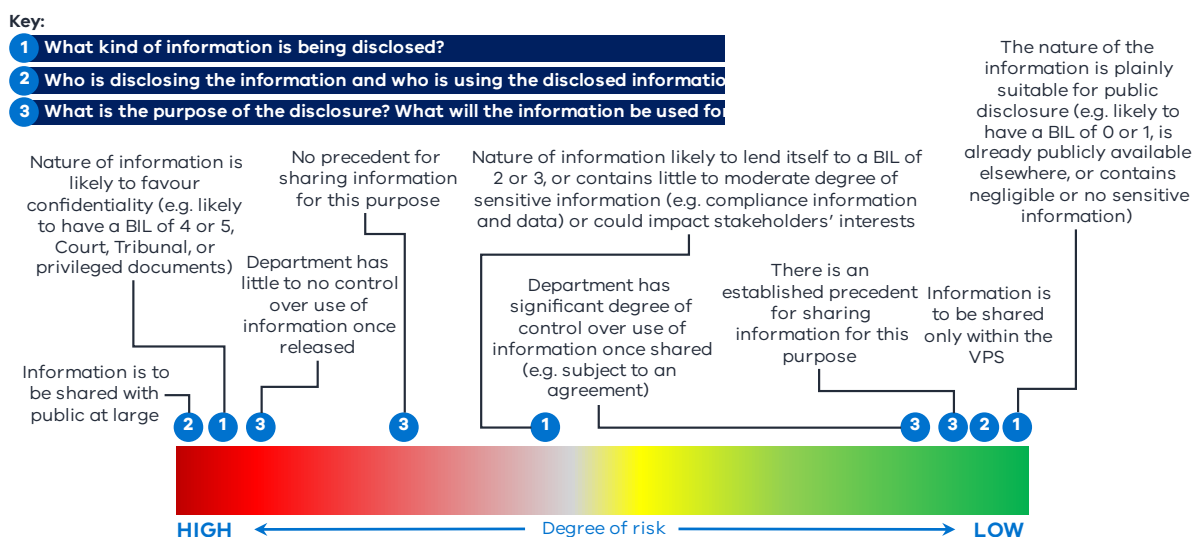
Key:
1 What kind of information is being disclosed?
2 Who is disclosing the information and who is using the disclosed informatio
3 What is the purpose of the disclosure? What will the information be used fo

The nature of the information is plainly suitable for public disclosure (e.g. likely to have a BIL of 0 or 1, is already publicly available elsewhere, or contains negligible or no sensitive information)

Nature of information is likely to favour confidentiality (e.g. likely to have a BIL of 4 or 5, Court, Tribunal, or privileged documents)

No precedent for sharing information for this purpose

Nature of information likely to lend itself to a BIL of 2 or 3, or contains little to moderate degree of sensitive information (e.g. compliance information and data) or could impact stakeholders' interests

Department has little to no control over use of information once released

Department has significant degree of control over use of information once shared (e.g. subject to an agreement)

There is an established precedent for sharing information for this purpose

Information is to be shared only within the VPS

Information is to be shared with public at large

2 1 3 3 1 3 3 2 1

HIGH Degree of risk LOW